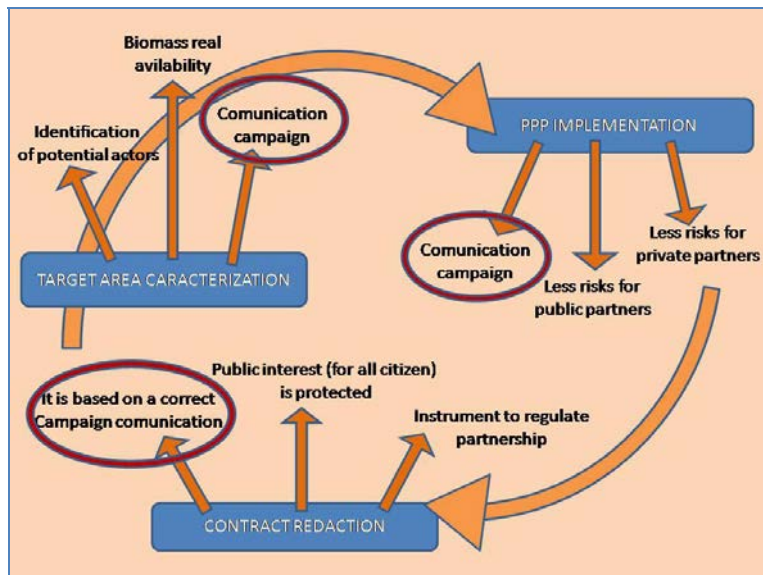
Biomass real avilability

Comunication campaign

Identification of potential actors

TARGET AREA CARACTERIZATION

PPP IMPLEMENTATION

Comunication campaign

Less risks for public partners

Less risks for private partners

It is based on a correct Campaign comunication

Public interest (for all citizen) is protected

Instrument to regulate partnership

CONTRACT REDACTION